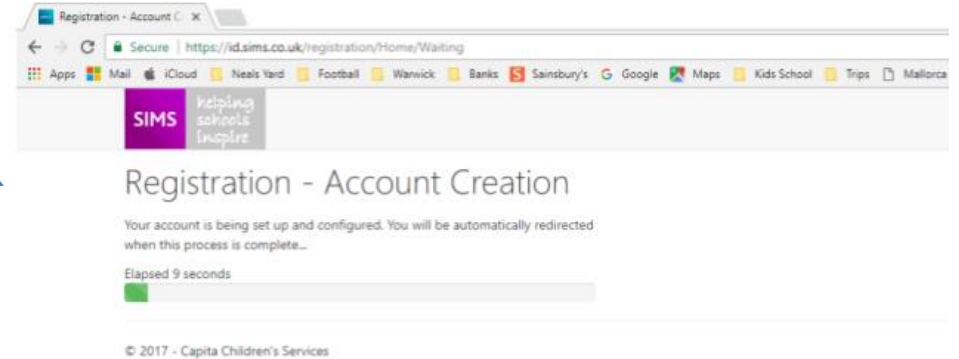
Registration - Account C ×

Secure | https://id.sims.co.uk/registration/Home/Waiting

Apps Mail iCloud Neals Yard Football Warwick Banks Sainsbury's Google Maps Kids School Trips Mallorca

SIMS helping schools inspire

Registration - Account Creation

Your account is being set up and configured. You will be automatically redirected when this process is complete...

Elapsed 9 seconds

© 2017 - Capita Children's Services